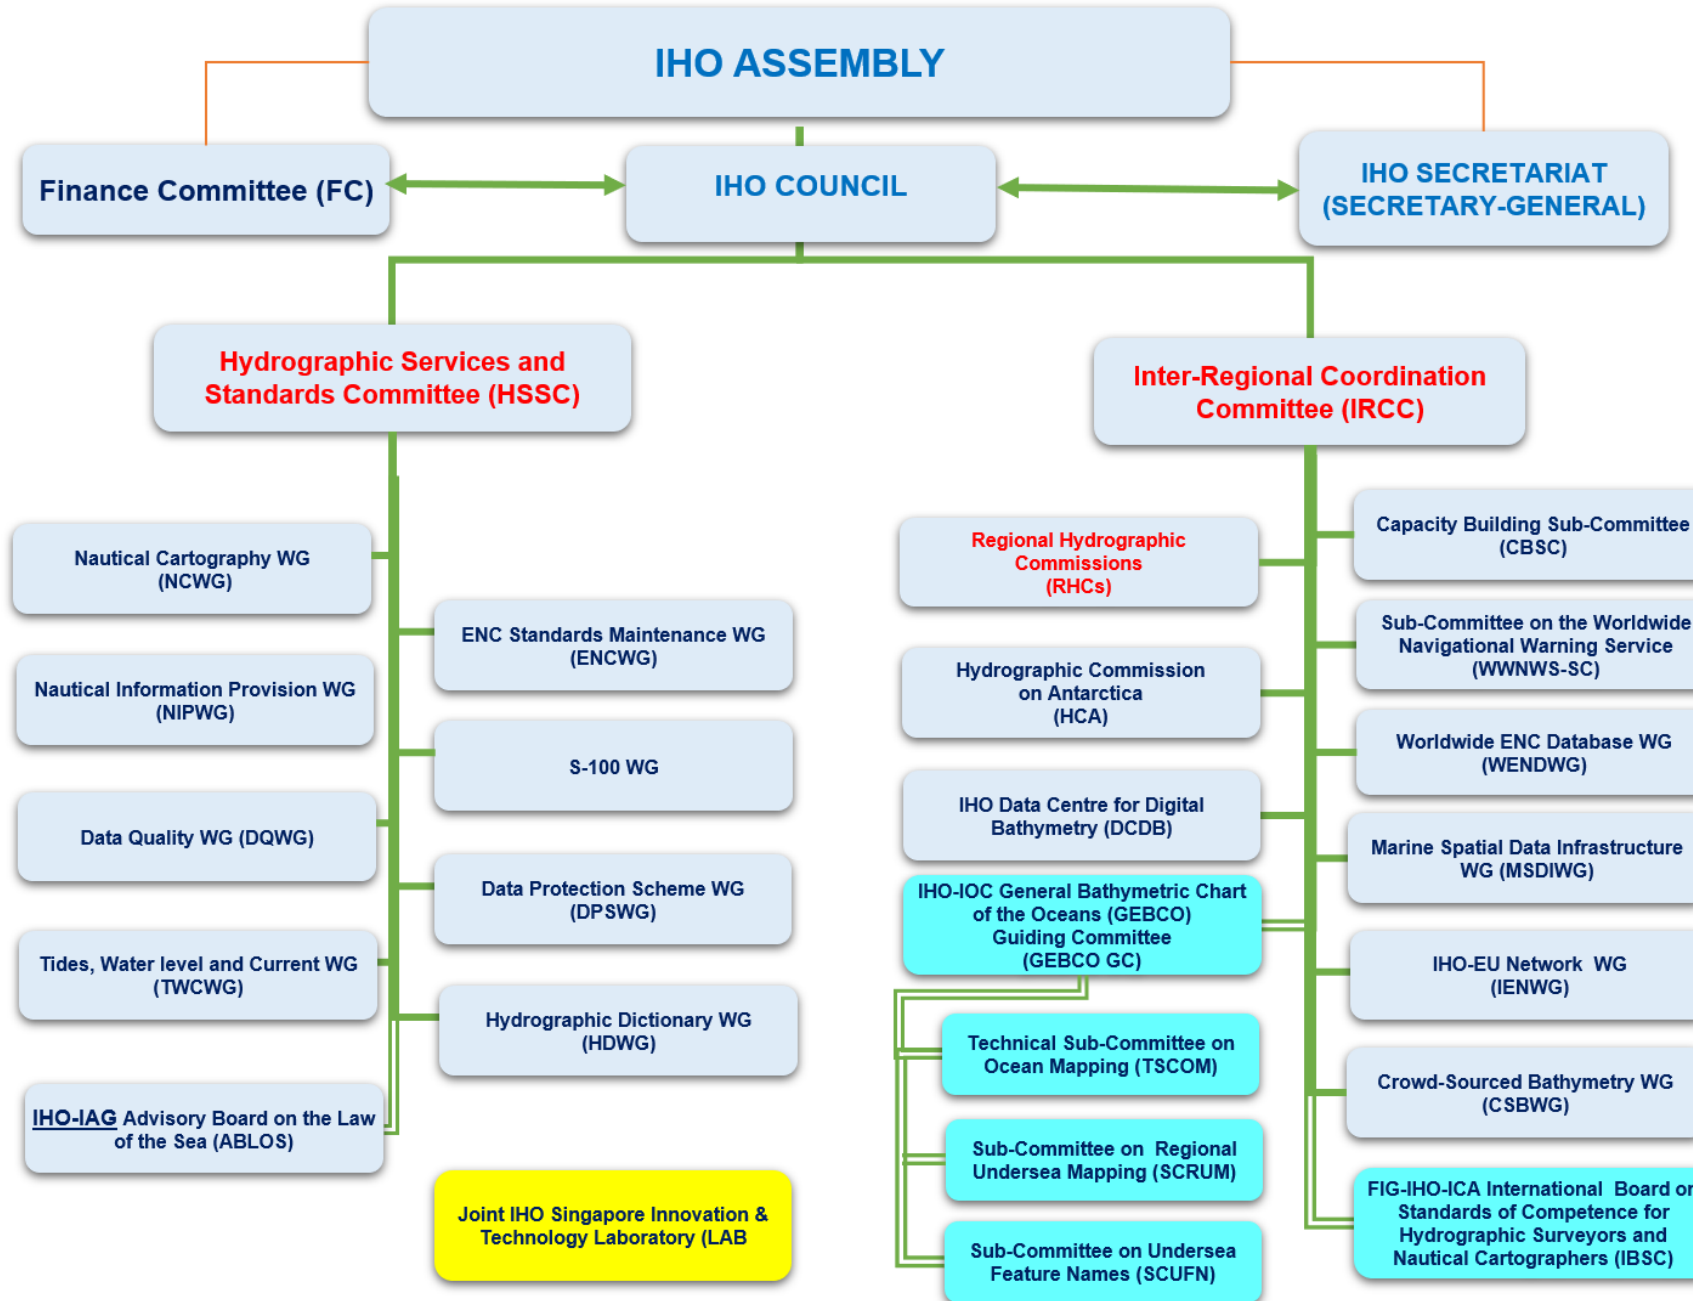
IHO ASSEMBLY

Finance Committee (FC)

IHO COUNCIL

IHO SECRETARIAT (SECRETARY-GENERAL)

Hydrographic Services and Standards Committee (HSSC)

Inter-Regional Coordination Committee (IRCC)

Nautical Cartography WG (NCWG)

ENC Standards Maintenance WG (ENCWG)

Nautical Information Provision WG (NIPWG)

S-100 WG

Data Quality WG (DQWG)

Data Protection Scheme WG (DPSWG)

Tides, Water level and Current WG (TWCWG)

Hydrographic Dictionary WG (HDWG)

IHO-IAG Advisory Board on the Law of the Sea (ABLOS)

Joint IHO Singapore Innovation & Technology Laboratory (LAB

Regional Hydrographic Commissions (RHCs)

Hydrographic Commission on Antarctica (HCA)

IHO Data Centre for Digital Bathymetry (DCDB)

IHO-IOC General Bathymetric Chart of the Oceans (GEBCO) Guiding Committee (GEBCO GC)

Technical Sub-Committee on Ocean Mapping (TSCOM)

Sub-Committee on Regional Undersea Mapping (SCRUM)

Sub-Committee on Undersea Feature Names (SCUFN)

Capacity Building Sub-Committee (CBSC)

Sub-Committee on the Worldwide Navigational Warning Service (WWNWS-SC)

Worldwide ENC Database WG (WENDWG)

Marine Spatial Data Infrastructure WG (MSDIWG)

IHO-EU Network WG (IENWG)

Crowd-Sourced Bathymetry WG (CSBWG)

FIG-IHO-ICA International Board on Standards of Competence for Hydrographic Surveyors and Nautical Cartographers (IBSC)